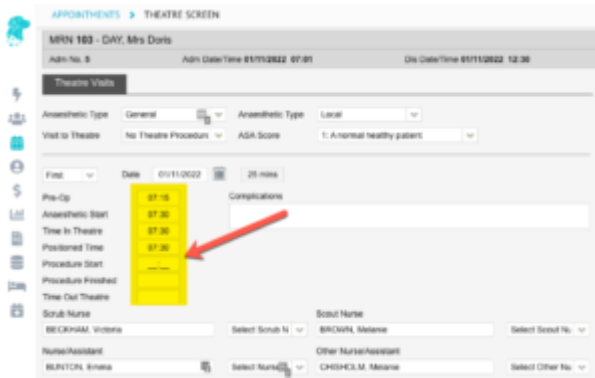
APPOINTMENTS > THEATRE SCREEN

MRN 103 - DAY, Mrs Doris

Adm No. 5

Adm Date/Time 01/11/2022 07:01

Dis Date/Time 01/11/2022 12:30

Theatre Visits

Anaesthetic Type General

Anaesthetic Type Local

Visit to Theatre No Theatre Procedu

ASA Score 1: A normal healthy patient

First

Date 01/11/2022

25 mins

Pre-Op 07:15

Complications

Anaesthetic Start 07:30

Time In Theatre 07:30

Positioned Time 07:30

Procedure Start __:__

Procedure Finished

Time Out Theatre

Scrub Nurse

BECKHAM, Victoria

Select Scrub N

Scout Nurse

BROWN, Melanie

Select Scout Nu

Nurse/Assistant

BUNTON, Emma

Select Nurse

Other Nurse/Assistant

CHISHOLM, Melanie

Select Other Nu